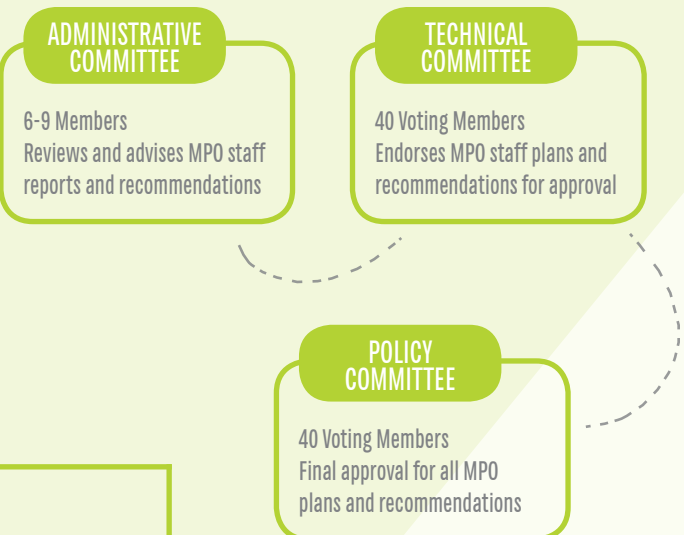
ADMINISTRATIVE COMMITTEE

6-9 Members
Reviews and advises MPO staff reports and recommendations

TECHNICAL COMMITTEE

40 Voting Members
Endorses MPO staff plans and recommendations for approval

POLICY COMMITTEE

40 Voting Members
Final approval for all MPO plans and recommendations